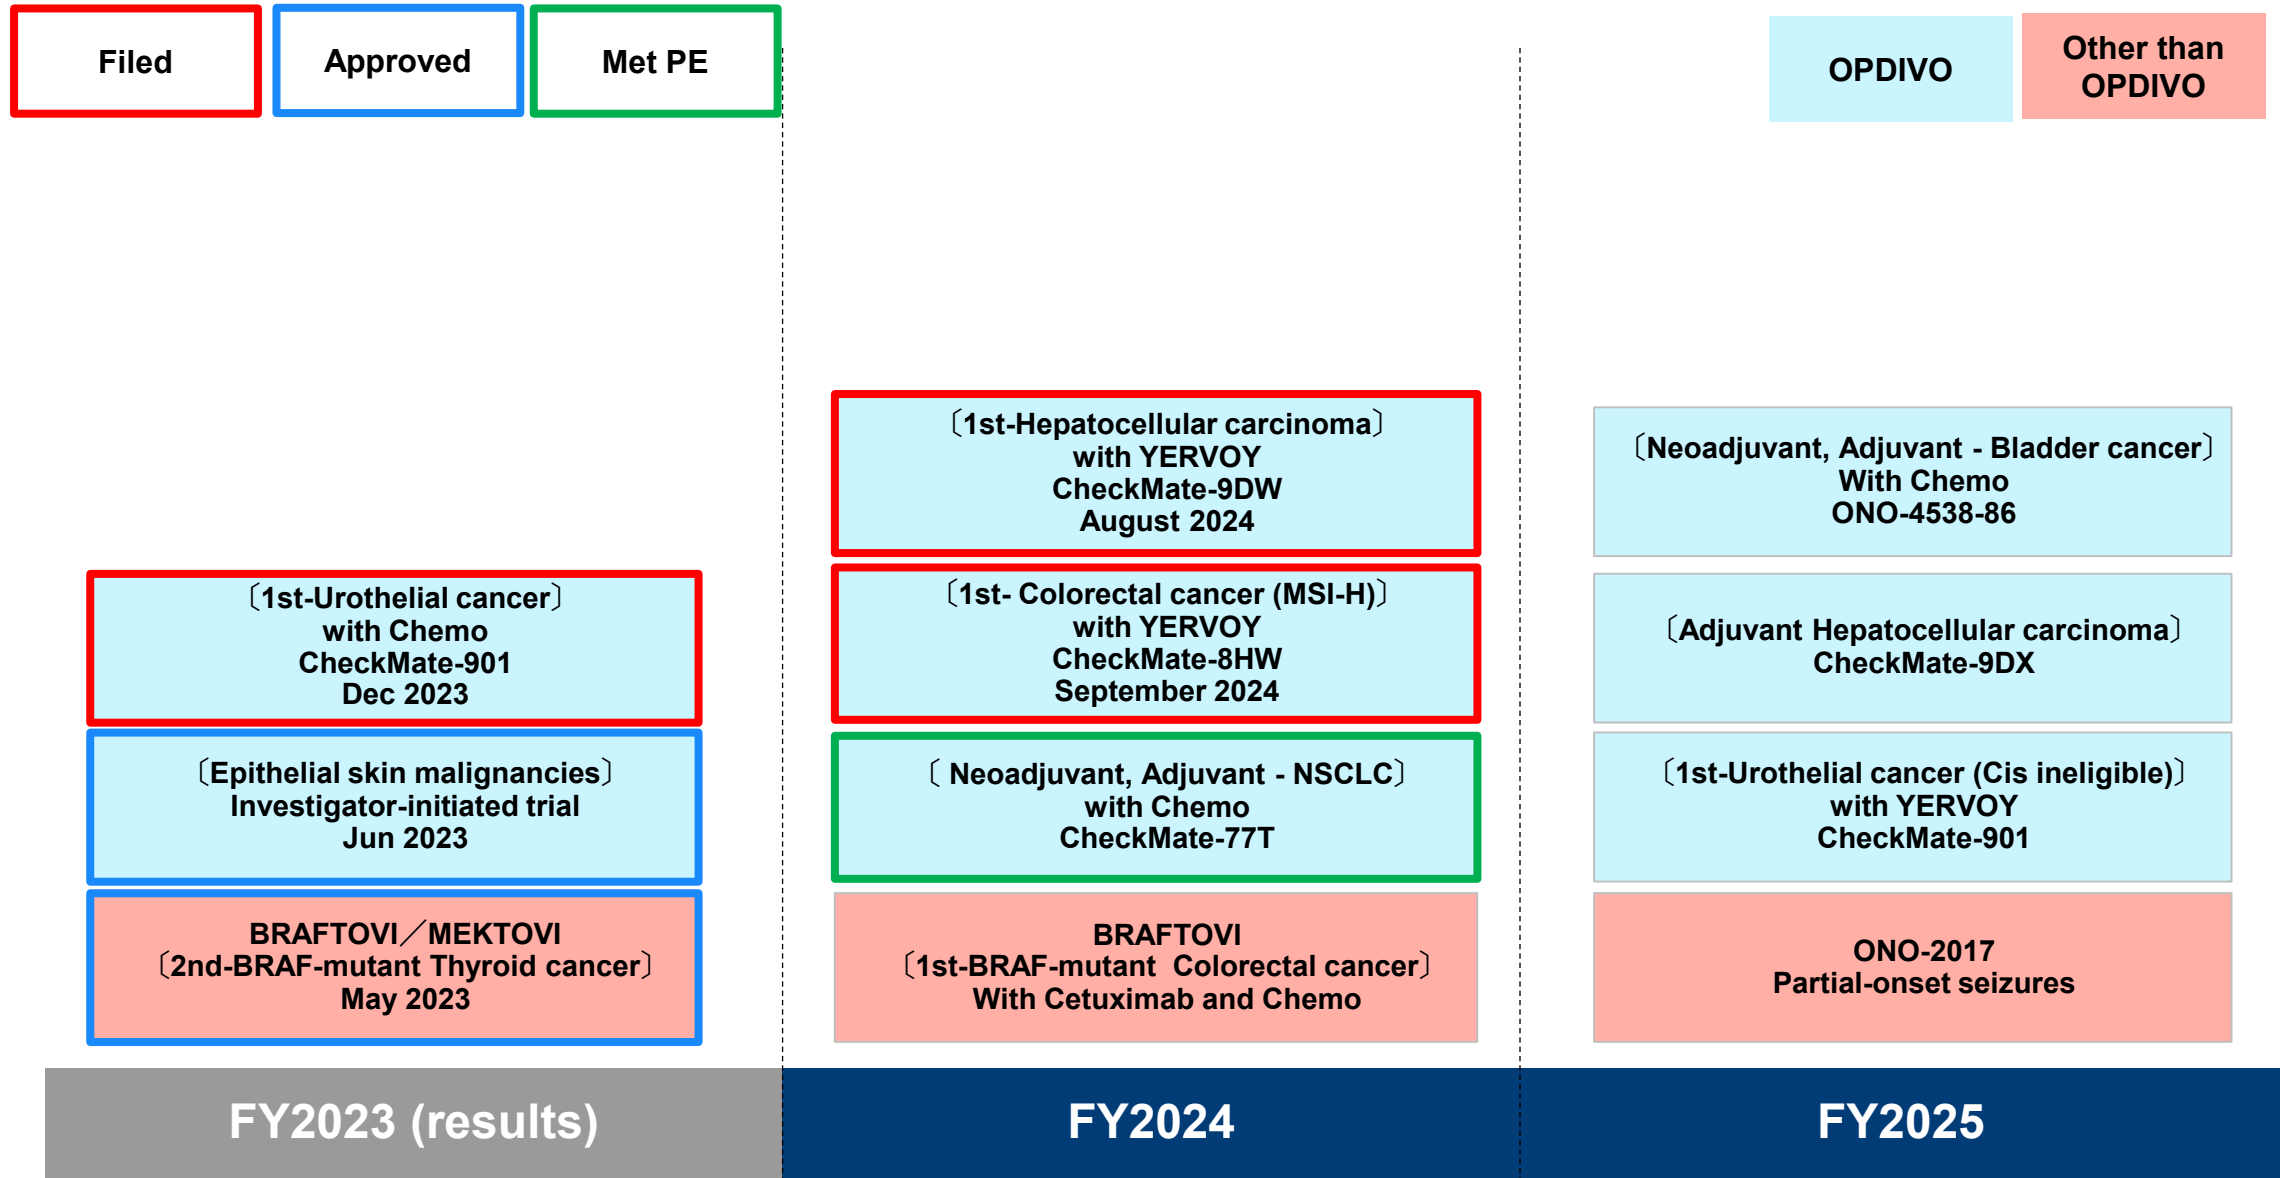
Filed

Approved

Met PE

OPDIVO

Other than OPDIVO

〔1st-Urothelial cancer〕
with Chemo
CheckMate-901
Dec 2023

〔Epithelial skin malignancies〕
Investigator-initiated trial
Jun 2023

BRAFTOVI／MEKTOVI
〔2nd-BRAF-mutant Thyroid cancer〕
May 2023

FY2023 (results)

〔1st-Hepatocellular carcinoma〕
with YERVOY
CheckMate-9DW
August 2024

〔1st- Colorectal cancer (MSI-H)〕
with YERVOY
CheckMate-8HW
September 2024

〔 Neoadjuvant, Adjuvant - NSCLC〕
with Chemo
CheckMate-77T

BRAFTOVI
〔1st-BRAF-mutant Colorectal cancer〕
With Cetuximab and Chemo

FY2024

〔Neoadjuvant, Adjuvant - Bladder cancer〕
With Chemo
ONO-4538-86

〔Adjuvant Hepatocellular carcinoma〕
CheckMate-9DX

〔1st-Urothelial cancer (Cis ineligible)〕
with YERVOY
CheckMate-901

ONO-2017
Partial-onset seizures

FY2025